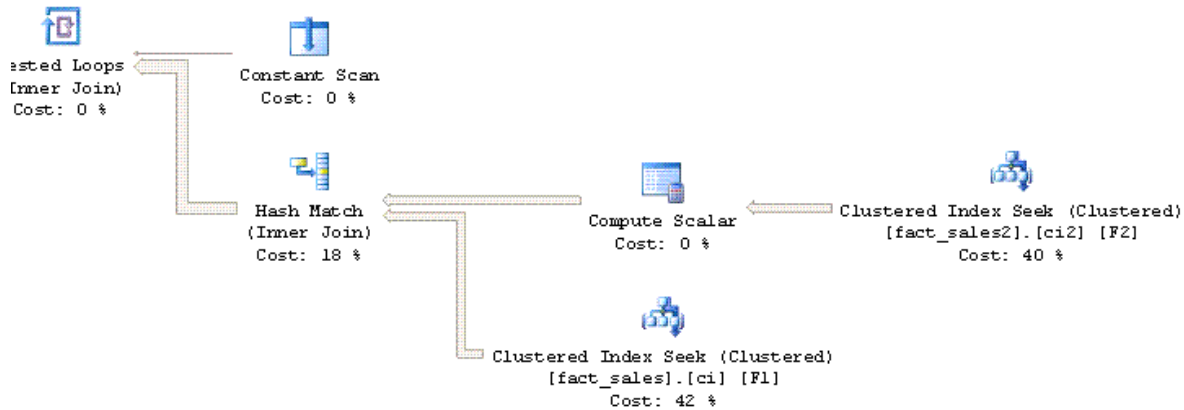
ested Loops
(Inner Join)
Cost: 0 %

Constant Scan
Cost: 0 %

Hash Match
(Inner Join)
Cost: 18 %

Compute Scalar
Cost: 0 %

Clustered Index Seek (Clustered)
[fact_sales2].[ci2] [F2]
Cost: 40 %

Clustered Index Seek (Clustered)
[fact_sales].[ci] [F1]
Cost: 42 %